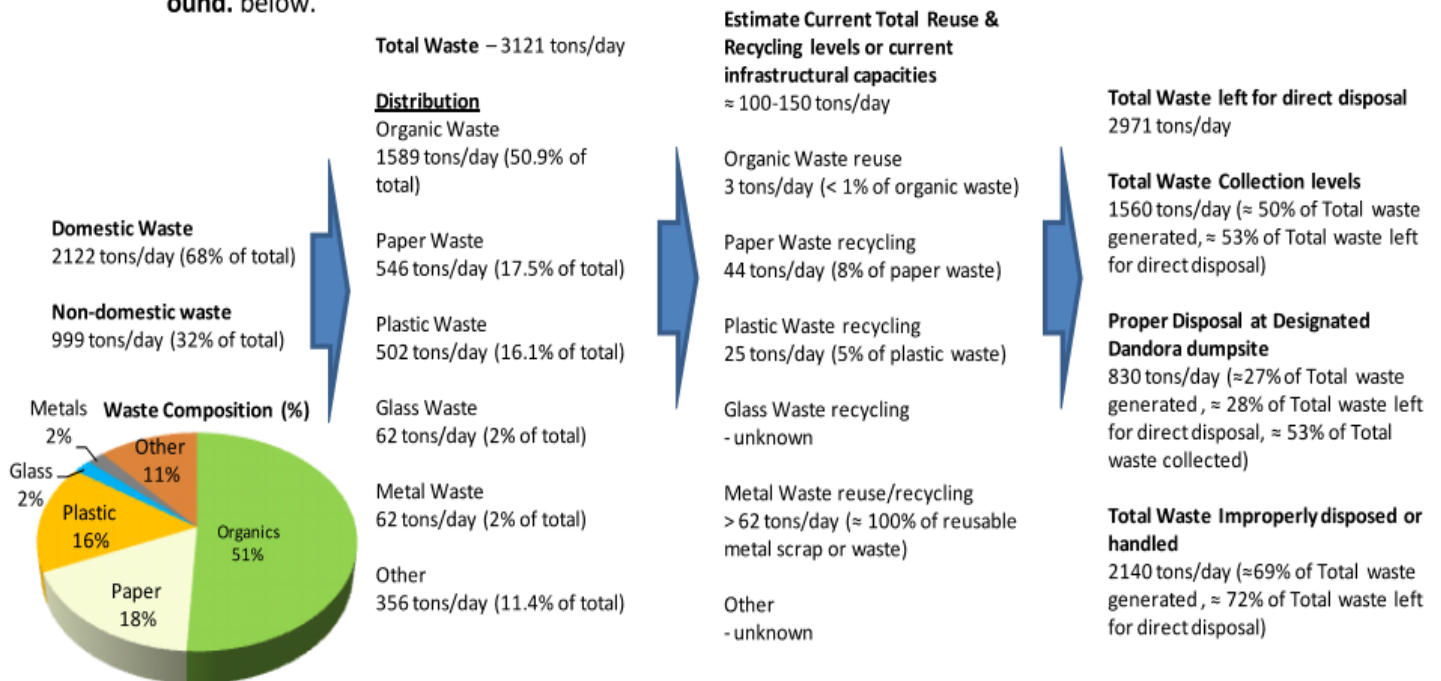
ound. below.

Domestic Waste
2122 tons/day (68% of total)

Non-domestic waste
999 tons/day (32% of total)

Waste Composition (%)

Metals 2%
Glass 2%
Other 11%
Plastic 16%
Organics 51%
Paper 18%

Total Waste – 3121 tons/day

Distribution
Organic Waste
1589 tons/day (50.9% of total)

Paper Waste
546 tons/day (17.5% of total)

Plastic Waste
502 tons/day (16.1% of total)

Glass Waste
62 tons/day (2% of total)

Metal Waste
62 tons/day (2% of total)

Other
356 tons/day (11.4% of total)

Estimate Current Total Reuse & Recycling levels or current infrastructural capacities
≈ 100-150 tons/day

Organic Waste reuse
3 tons/day (< 1% of organic waste)

Paper Waste recycling
44 tons/day (8% of paper waste)

Plastic Waste recycling
25 tons/day (5% of plastic waste)

Glass Waste recycling
- unknown

Metal Waste reuse/recycling
> 62 tons/day (≈ 100% of reusable metal scrap or waste)

Other
- unknown

Total Waste left for direct disposal
2971 tons/day

Total Waste Collection levels
1560 tons/day (≈ 50% of Total waste generated, ≈ 53% of Total waste left for direct disposal)

Proper Disposal at Designated Dandora dumpsite
830 tons/day (≈27% of Total waste generated , ≈ 28% of Total waste left for direct disposal, ≈ 53% of Total waste collected)

Total Waste Improperly disposed or handled
2140 tons/day (≈69% of Total waste generated , ≈ 72% of Total waste left for direct disposal)